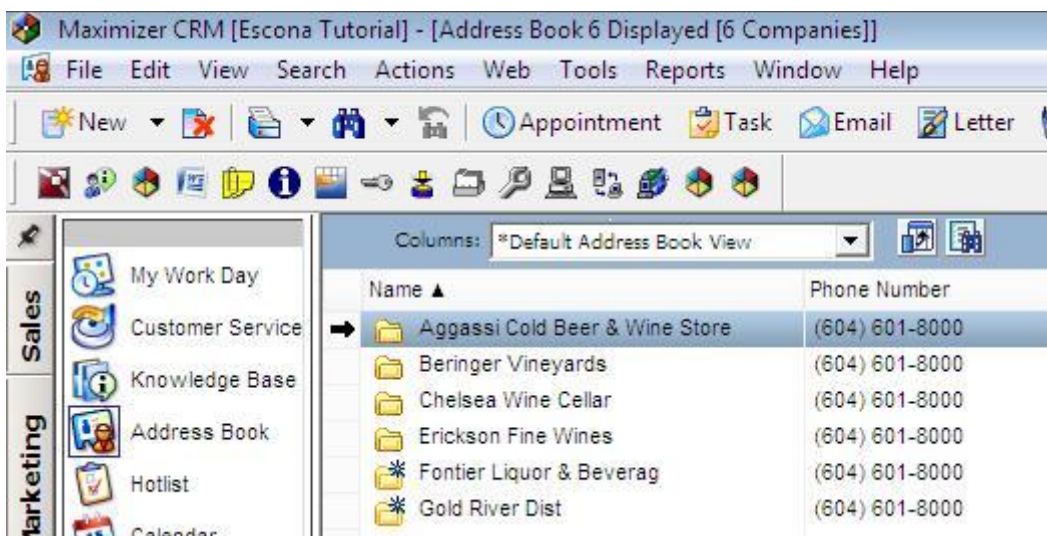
Maximizer CRM [Escona Tutorial] - [Address Book 6 Displayed [6 Companies]]

File Edit View Search Actions Web Tools Reports Window Help

New Appointment Task Email Letter

Sales

Marketing

My Work Day

Customer Service

Knowledge Base

Address Book

Hotlist

Calendar

Columns: *Default Address Book View

| Name ▲ | Phone Number |
|---|---|
| Aggassi Cold Beer & Wine Store | (604) 601-8000 |
| Beringer Vineyards | (604) 601-8000 |
| Chelsea Wine Cellar | (604) 601-8000 |
| Erickson Fine Wines | (604) 601-8000 |
| Fontier Liquor & Beverag | (604) 601-8000 |
| Gold River Dist | (604) 601-8000 |